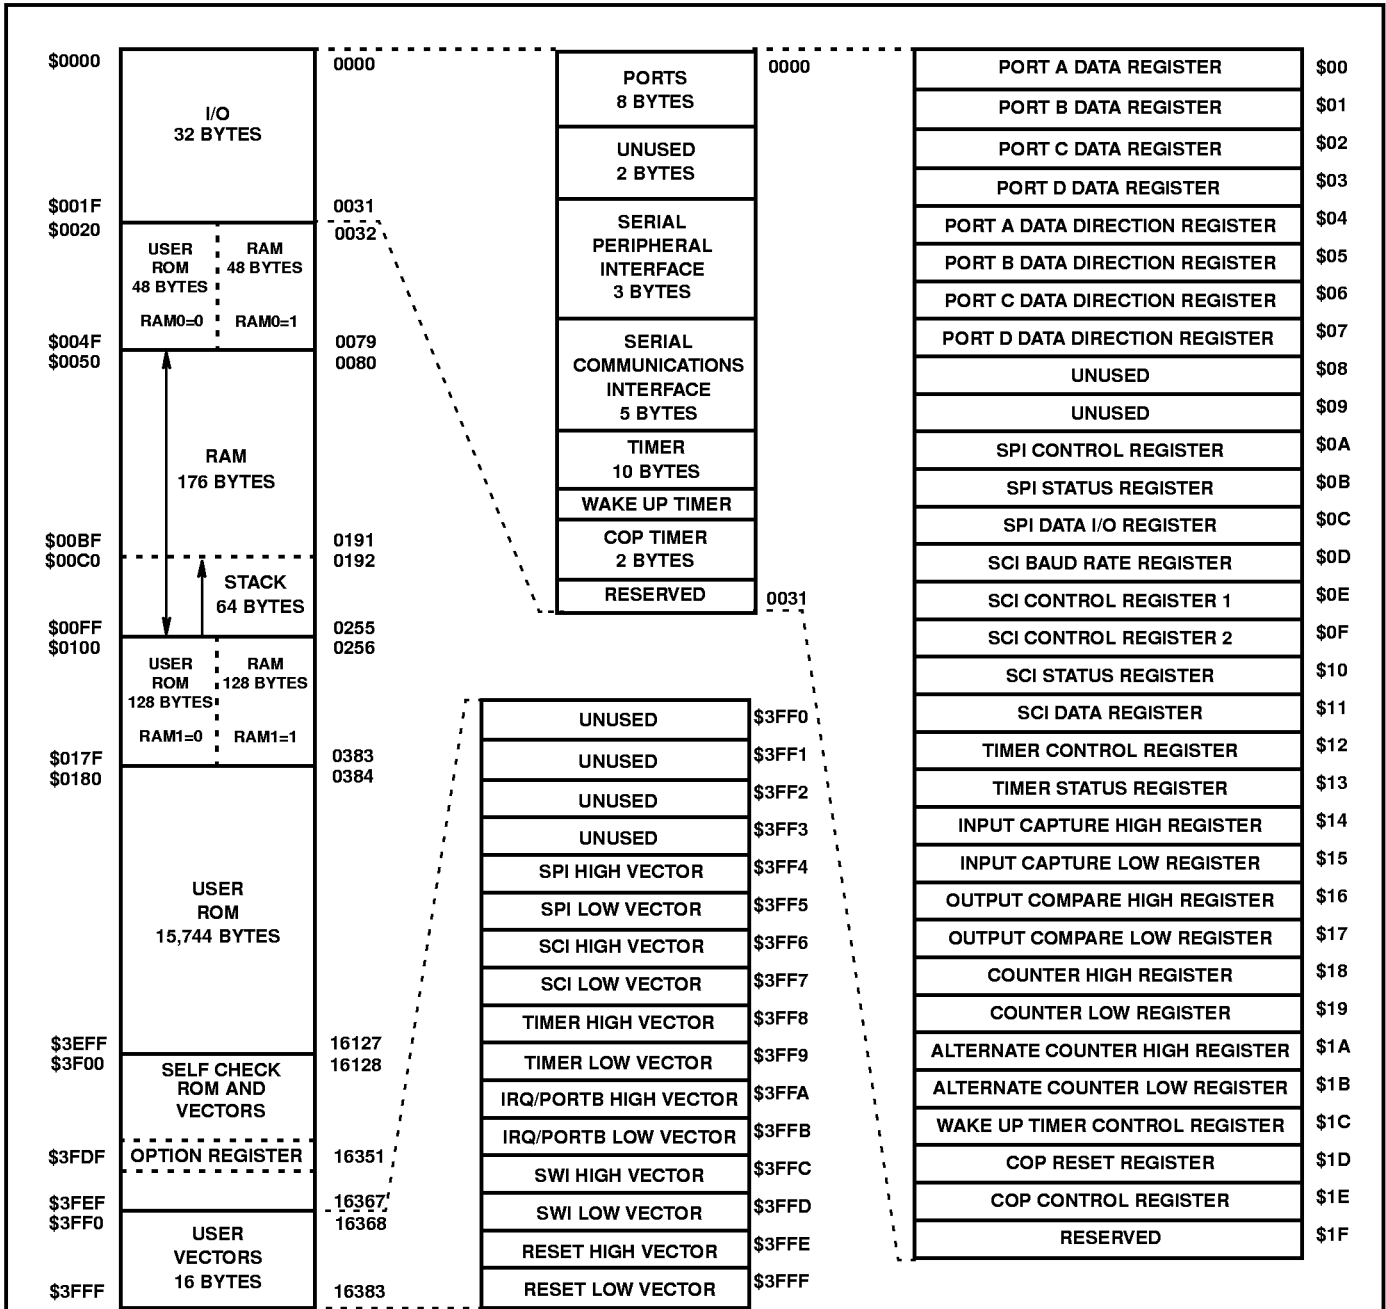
$0000 | I/O 32 BYTES | 0000
$001F | | 0031
$0020 | USER ROM 48 BYTES RAM0=0 | RAM 48 BYTES RAM0=1 | 0032
$004F | | 0079
$0050 | RAM 176 BYTES | 0080
$00BF | | 0191
$00C0 | STACK 64 BYTES | 0192
$00FF | | 0255
$0100 | USER ROM 128 BYTES RAM1=0 | RAM 128 BYTES RAM1=1 | 0256
$017F | | 0383
$0180 | USER ROM 15,744 BYTES | 0384
$3EFF | | 16127
$3F00 | SELF CHECK ROM AND VECTORS | 16128
$3FDF | OPTION REGISTER | 16351
$3FEF | | 16367
$3FF0 | USER VECTORS 16 BYTES | 16368
$3FFF | | 16383

0000
PORTS 8 BYTES
UNUSED 2 BYTES
SERIAL PERIPHERAL INTERFACE 3 BYTES
SERIAL COMMUNICATIONS INTERFACE 5 BYTES
TIMER 10 BYTES
WAKE UP TIMER
COP TIMER 2 BYTES
RESERVED
0031

| | |
|---|---|
| UNUSED | $3FF0 |
| UNUSED | $3FF1 |
| UNUSED | $3FF2 |
| UNUSED | $3FF3 |
| SPI HIGH VECTOR | $3FF4 |
| SPI LOW VECTOR | $3FF5 |
| SCI HIGH VECTOR | $3FF6 |
| SCI LOW VECTOR | $3FF7 |
| TIMER HIGH VECTOR | $3FF8 |
| TIMER LOW VECTOR | $3FF9 |
| IRQ/PORTB HIGH VECTOR | $3FFA |
| IRQ/PORTB LOW VECTOR | $3FFB |
| SWI HIGH VECTOR | $3FFC |
| SWI LOW VECTOR | $3FFD |
| RESET HIGH VECTOR | $3FFE |
| RESET LOW VECTOR | $3FFF |

| | |
|---|---|
| PORT A DATA REGISTER | $00 |
| PORT B DATA REGISTER | $01 |
| PORT C DATA REGISTER | $02 |
| PORT D DATA REGISTER | $03 |
| PORT A DATA DIRECTION REGISTER | $04 |
| PORT B DATA DIRECTION REGISTER | $05 |
| PORT C DATA DIRECTION REGISTER | $06 |
| PORT D DATA DIRECTION REGISTER | $07 |
| UNUSED | $08 |
| UNUSED | $09 |
| SPI CONTROL REGISTER | $0A |
| SPI STATUS REGISTER | $0B |
| SPI DATA I/O REGISTER | $0C |
| SCI BAUD RATE REGISTER | $0D |
| SCI CONTROL REGISTER 1 | $0E |
| SCI CONTROL REGISTER 2 | $0F |
| SCI STATUS REGISTER | $10 |
| SCI DATA REGISTER | $11 |
| TIMER CONTROL REGISTER | $12 |
| TIMER STATUS REGISTER | $13 |
| INPUT CAPTURE HIGH REGISTER | $14 |
| INPUT CAPTURE LOW REGISTER | $15 |
| OUTPUT COMPARE HIGH REGISTER | $16 |
| OUTPUT COMPARE LOW REGISTER | $17 |
| COUNTER HIGH REGISTER | $18 |
| COUNTER LOW REGISTER | $19 |
| ALTERNATE COUNTER HIGH REGISTER | $1A |
| ALTERNATE COUNTER LOW REGISTER | $1B |
| WAKE UP TIMER CONTROL REGISTER | $1C |
| COP RESET REGISTER | $1D |
| COP CONTROL REGISTER | $1E |
| RESERVED | $1F |